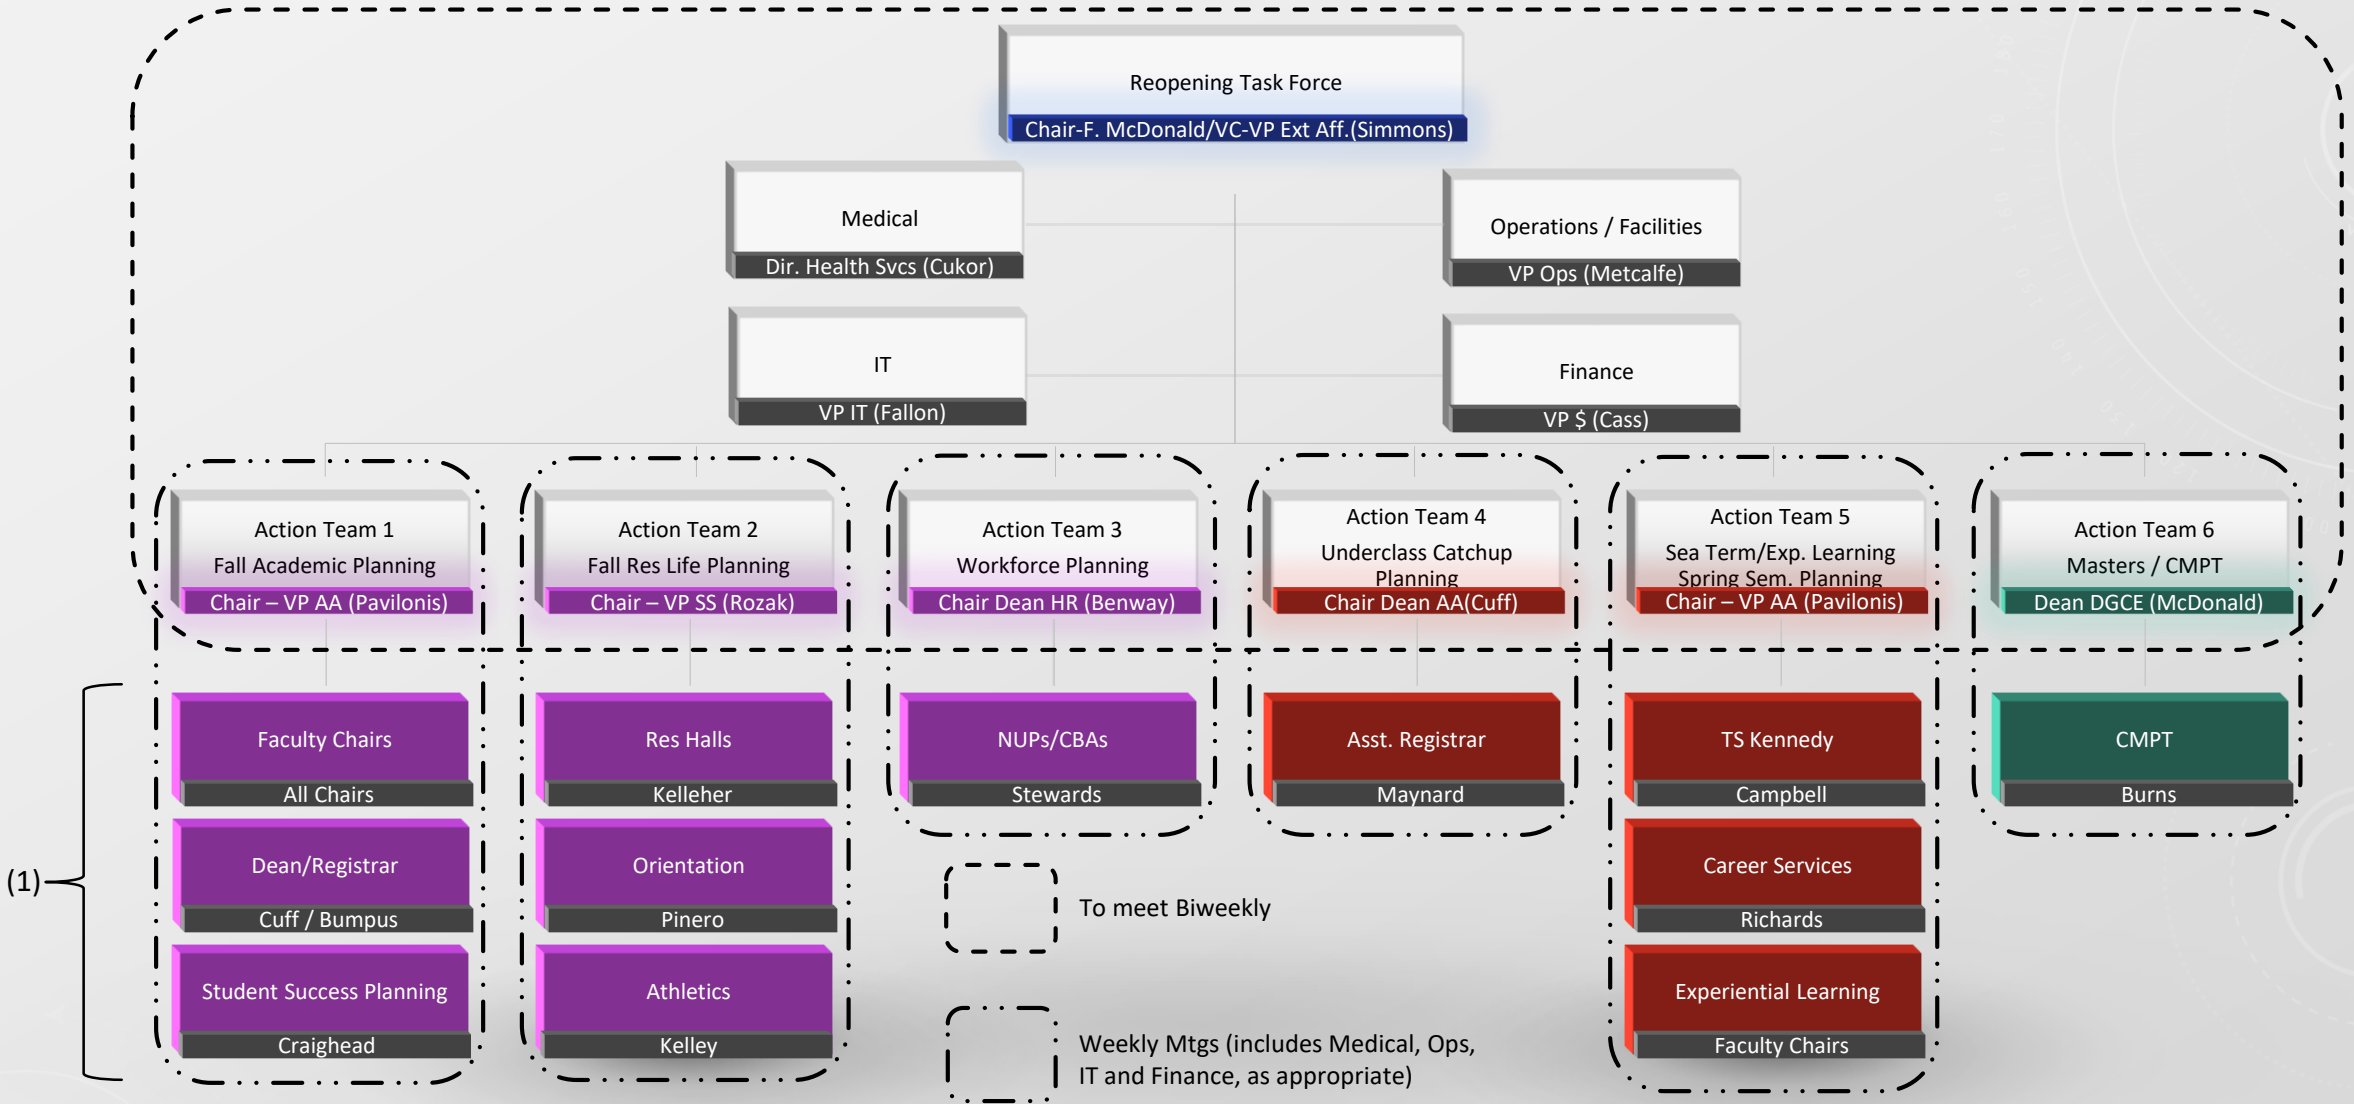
Reopening Task Force
Chair-F. McDonald/VC-VP Ext Aff.(Simmons)

Medical
Dir. Health Svcs (Cukor)

Operations / Facilities
VP Ops (Metcalfe)

IT
VP IT (Fallon)

Finance
VP $ (Cass)

Action Team 1
Fall Academic Planning
Chair – VP AA (Pavilonis)

Action Team 2
Fall Res Life Planning
Chair – VP SS (Rozak)

Action Team 3
Workforce Planning
Chair Dean HR (Benway)

Action Team 4
Underclass Catchup Planning
Chair Dean AA(Cuff)

Action Team 5
Sea Term/Exp. Learning Spring Sem. Planning
Chair – VP AA (Pavilonis)

Action Team 6
Masters / CMPT
Dean DGCE (McDonald)

Faculty Chairs
All Chairs

Dean/Registrar
Cuff / Bumpus

Student Success Planning
Craighead

Res Halls
Kelleher

Orientation
Pinero

Athletics
Kelley

NUPs/CBAs
Stewards

Asst. Registrar
Maynard

TS Kennedy
Campbell

Career Services
Richards

Experiential Learning
Faculty Chairs

CMPT
Burns

(1)

To meet Biweekly

Weekly Mtgs (includes Medical, Ops, IT and Finance, as appropriate)